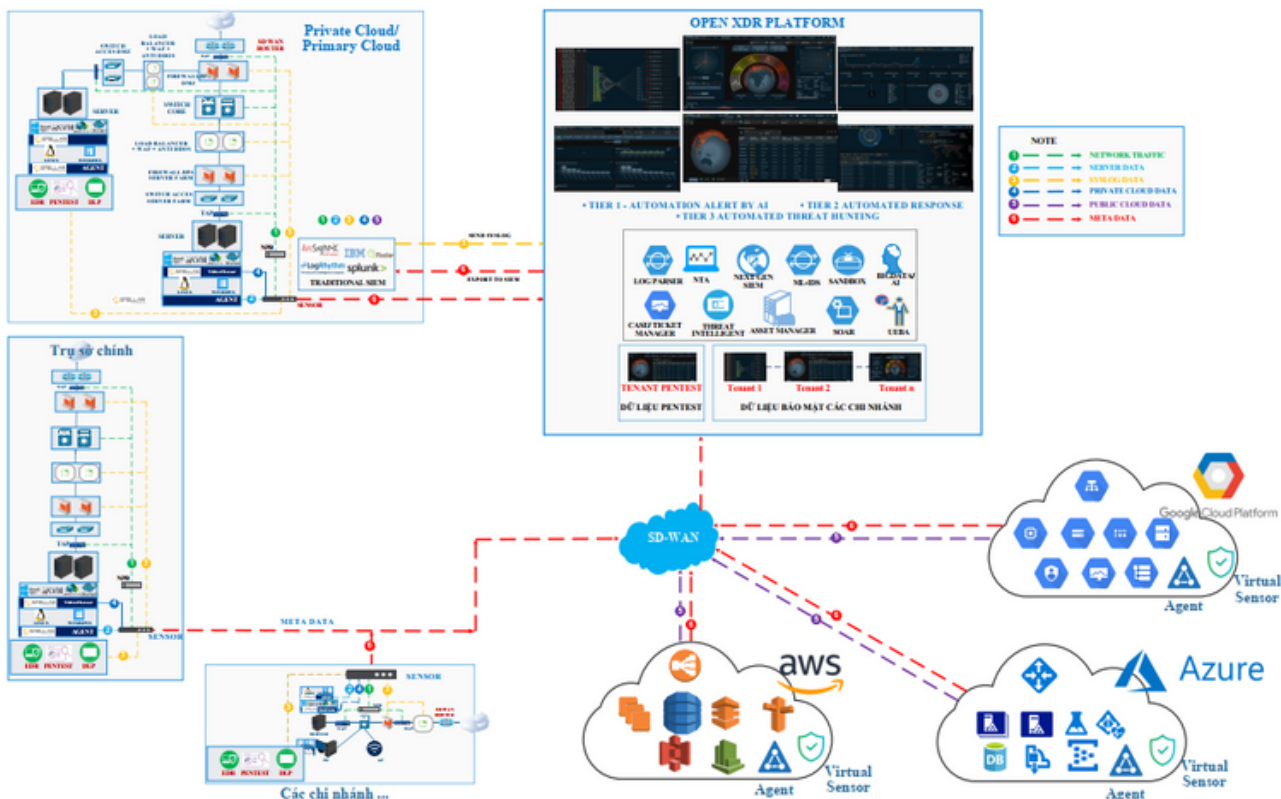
Private Cloud/ Primary Cloud

SD-WAN ROUTER

LOAD BALANCER + WAF + ANTI-DDOS

SWITCH ACCESS EDGE

FIREWALL IPS EDGE

SWITCH CORE

LOAD BALANCER + WAF + ANTI-DDOS

FIREWALL IPS SERVER FARM

SWITCH ACCESS SERVER FARM

SERVER

AGENT

EDR PENTEST DLP

TAP

SERVER

NPB

AGENT

SENSOR

1 2 3 4 5

splunk

IBM

TRADITIONAL SIEM

SEND SYSLOG

EXPORT TO SIEM

OPEN XDR PLATFORM

• TIER 1 - AUTOMATION ALERT BY AI • TIER 2 AUTOMATED RESPONSE • TIER 3 AUTOMATED THREAT HUNTING

LOG PARSER

NTA

NEXT GEN SIEM

ML-IDS

SANDBOX

BIGDATA/ AI

CASE/ TICKET MANAGER

THREAT INTELLIGENT

ASSET MANAGER

SOAR

UEBA

TENANT PENTEST

DỮ LIỆU PENTEST

Tenant 1

Tenant 2

Tenant n

DỮ LIỆU BẢO MẬT CÁC CHI NHÁNH

NOTE

1 NETWORK TRAFFIC

2 SERVER DATA

3 SYSLOG DATA

4 PRIVATE CLOUD DATA

5 PUBLIC CLOUD DATA

6 META DATA

Trụ sở chính

NPB

SENSOR

AGENT

EDR PENTEST DLP

META DATA

SENSOR

SD-WAN ROUTER

EDR PENTEST DLP

Các chi nhánh ...

SD-WAN

Google Cloud Platform

Agent

Virtual Sensor

aws

Agent

Virtual Sensor

Azure

Agent

Virtual Sensor